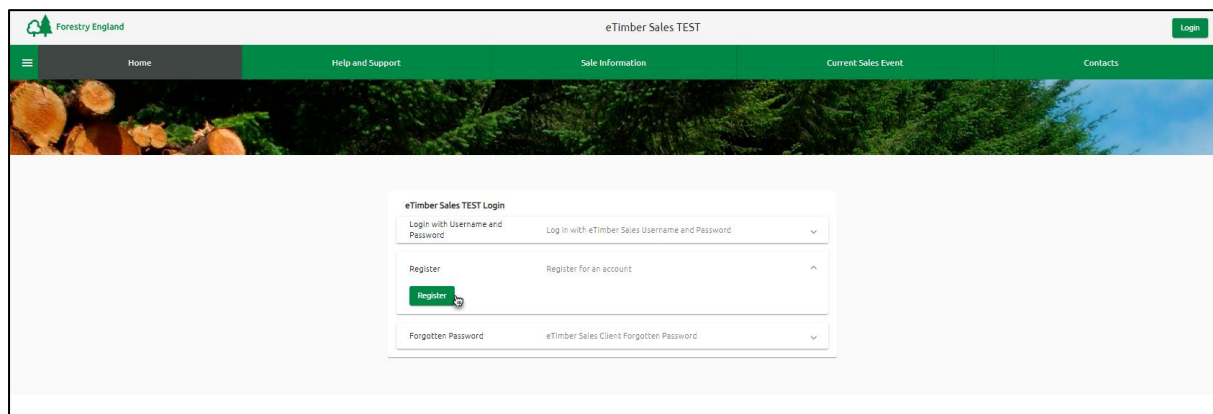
Forestry England

eTimber Sales TEST

Login

Home

Help and Support

Sale Information

Current Sales Event

Contacts

eTimber Sales TEST Login

Login with Username and Password

Log in with eTimber Sales Username and Password

Register

Register for an account

Register

Forgotten Password

eTimber Sales Client Forgotten Password